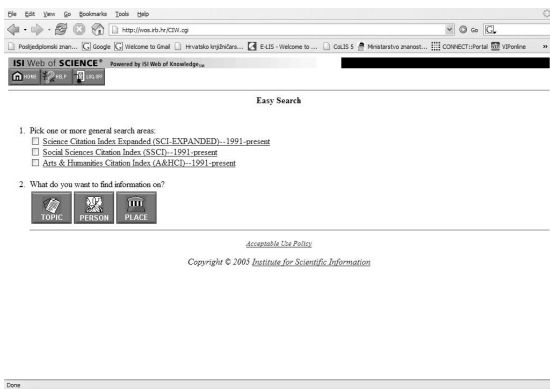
File Edit View Go Bookmarks Tools Help

http://wos.irb.hr/CIW.cgi

Go

Poslijediplomski znan... Google Welcome to Gmail Hrvatsko knjižničars... E-LIS - Welcome to ... CoLIS 5 Ministarstvo znanost... CONNECT::Portal VIPonline »

ISI Web of SCIENCE® Powered by ISI Web of Knowledge$_{SM}$

HOME HELP LOG OFF

Easy Search

1. Pick one or more general search areas:
☐ Science Citation Index Expanded (SCI-EXPANDED)--1991-present
☐ Social Sciences Citation Index (SSCI)--1991-present
☐ Arts & Humanities Citation Index (A&HCI)--1991-present

2. What do you want to find information on?

TOPIC PERSON PLACE

Acceptable Use Policy

Copyright © 2005 Institute for Scientific Information

Done